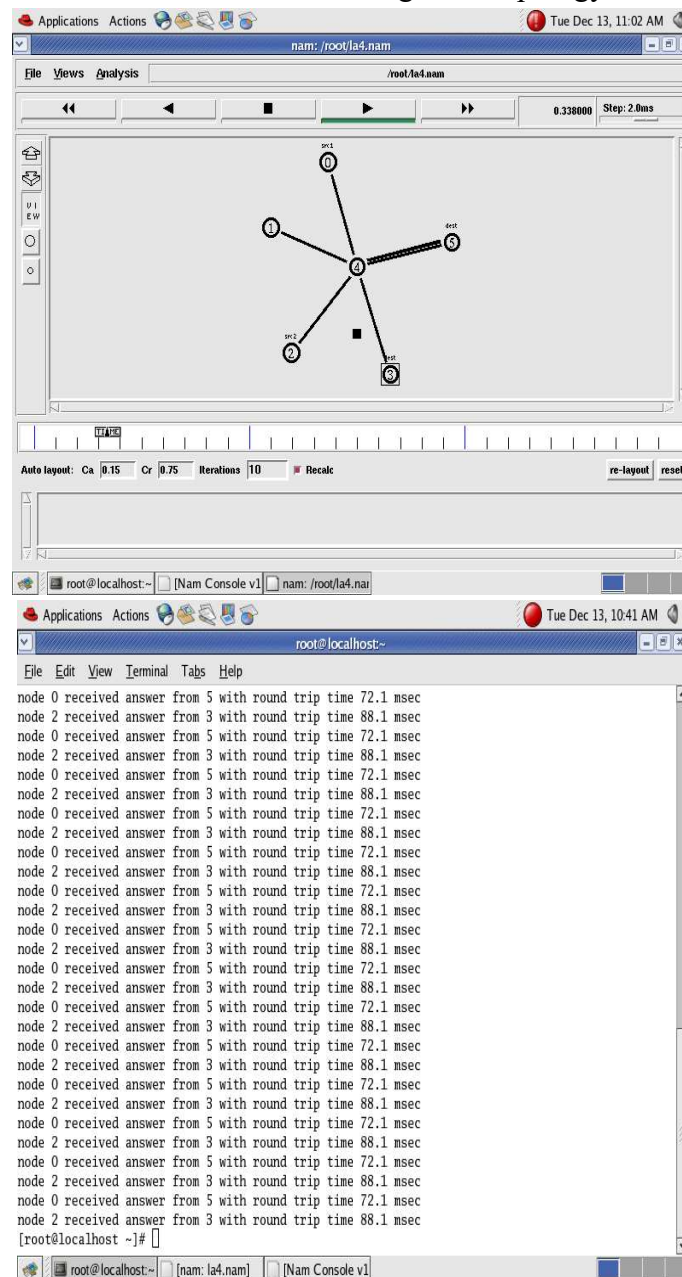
Applications Actions
Tue Dec 13, 11:02 AM
nam: /root/la4.nam
File Views Analysis
/root/la4.nam
0.338000 Step: 2.0ms
VIEW
src1
0
1
dest
5
4
src2
2
dest
3
Auto layout: Ca 0.15 Cr 0.75 Iterations 10 Recalc re-layout reset
root@localhost:~ [Nam Console v1] nam: /root/la4.nam

Applications Actions
Tue Dec 13, 10:41 AM
root@localhost:~
File Edit View Terminal Tabs Help
node 0 received answer from 5 with round trip time 72.1 msec
node 2 received answer from 3 with round trip time 88.1 msec
node 0 received answer from 5 with round trip time 72.1 msec
node 2 received answer from 3 with round trip time 88.1 msec
node 0 received answer from 5 with round trip time 72.1 msec
node 2 received answer from 3 with round trip time 88.1 msec
node 0 received answer from 5 with round trip time 72.1 msec
node 2 received answer from 3 with round trip time 88.1 msec
node 0 received answer from 5 with round trip time 72.1 msec
node 2 received answer from 3 with round trip time 88.1 msec
node 0 received answer from 5 with round trip time 72.1 msec
node 2 received answer from 3 with round trip time 88.1 msec
node 0 received answer from 5 with round trip time 72.1 msec
node 2 received answer from 3 with round trip time 88.1 msec
node 0 received answer from 5 with round trip time 72.1 msec
node 2 received answer from 3 with round trip time 88.1 msec
node 0 received answer from 5 with round trip time 72.1 msec
node 2 received answer from 3 with round trip time 88.1 msec
node 0 received answer from 5 with round trip time 72.1 msec
node 2 received answer from 3 with round trip time 88.1 msec
node 0 received answer from 5 with round trip time 72.1 msec
node 2 received answer from 3 with round trip time 88.1 msec
node 0 received answer from 5 with round trip time 72.1 msec
node 2 received answer from 3 with round trip time 88.1 msec
node 0 received answer from 5 with round trip time 72.1 msec
node 2 received answer from 3 with round trip time 88.1 msec
node 0 received answer from 5 with round trip time 72.1 msec
node 2 received answer from 3 with round trip time 88.1 msec
node 0 received answer from 5 with round trip time 72.1 msec
node 2 received answer from 3 with round trip time 88.1 msec
[root@localhost ~]#
root@localhost:~ [nam: la4.nam] [Nam Console v1]